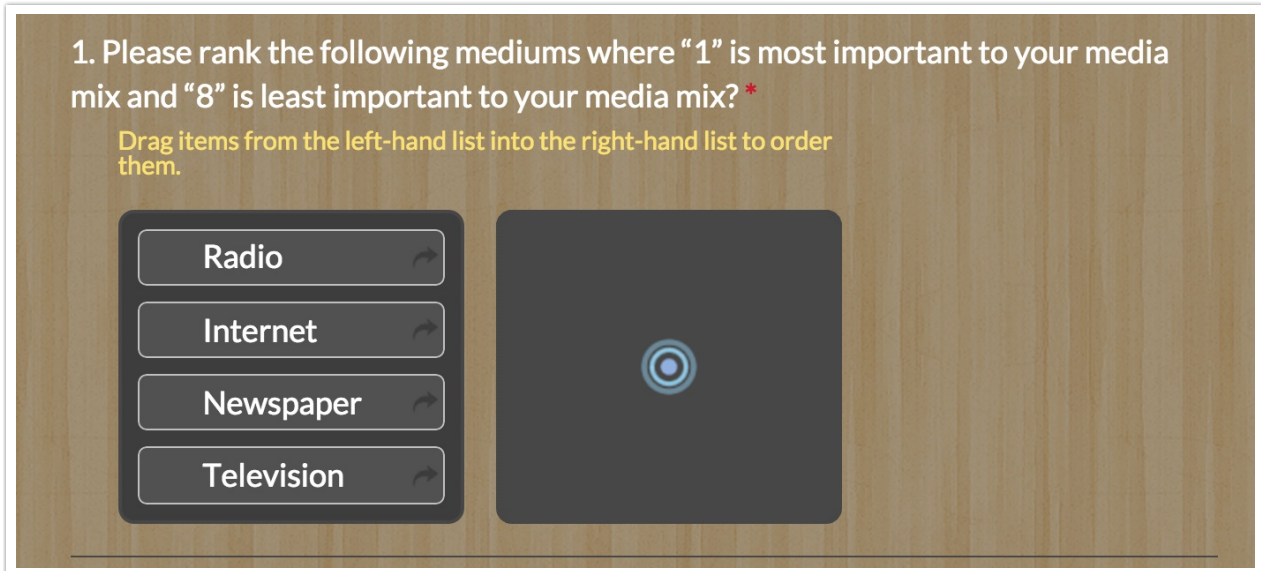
1. Please rank the following mediums where “1” is most important to your media mix and “8” is least important to your media mix? *

Drag items from the left-hand list into the right-hand list to order them.

Radio

Internet

Newspaper

Television